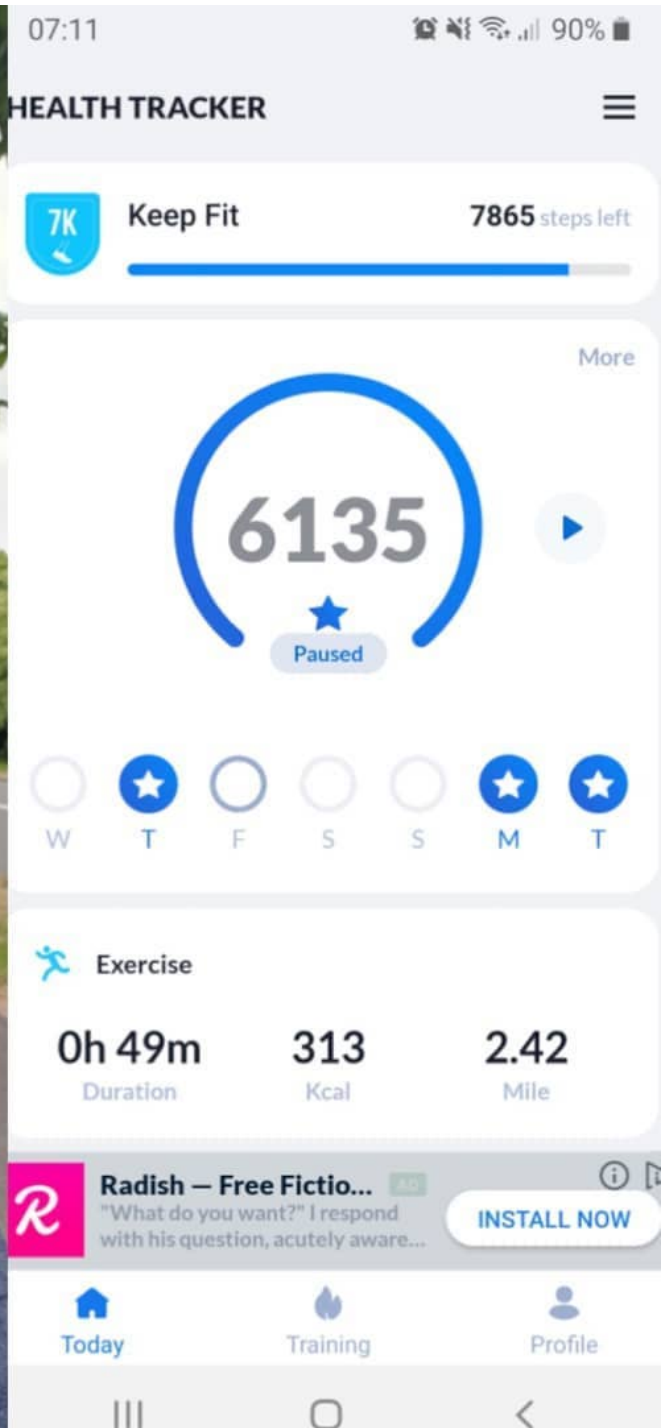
07:11

90%

HEALTH TRACKER

7K

Keep Fit

7865 steps left

More

6135

Paused

W T F S S M T

Exercise

0h 49m
Duration

313
Kcal

2.42
Mile

R

Radish — Free Fictio...

AD

"What do you want?" I respond with his question, acutely aware...

INSTALL NOW

Today

Training

Profile